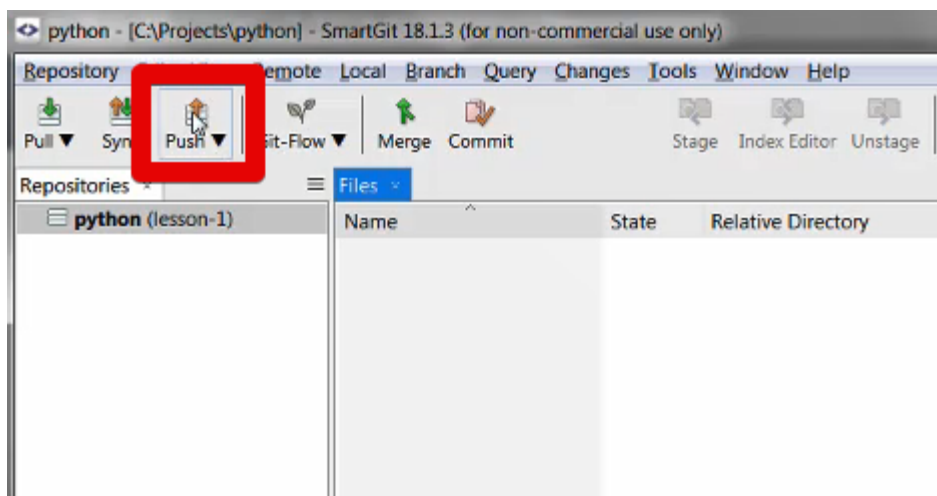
python - [C:\Projects\python] - SmartGit 18.1.3 (for non-commercial use only)

Repository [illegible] emote Local Branch Query Changes Tools Window Help

Pull ▼ Syn Push ▼ it-Flow ▼ Merge Commit Stage Index Editor Unstage

Repositories ×

python (lesson-1)

Files ×

| Name | State | Relative Directory |
|---|---|---|